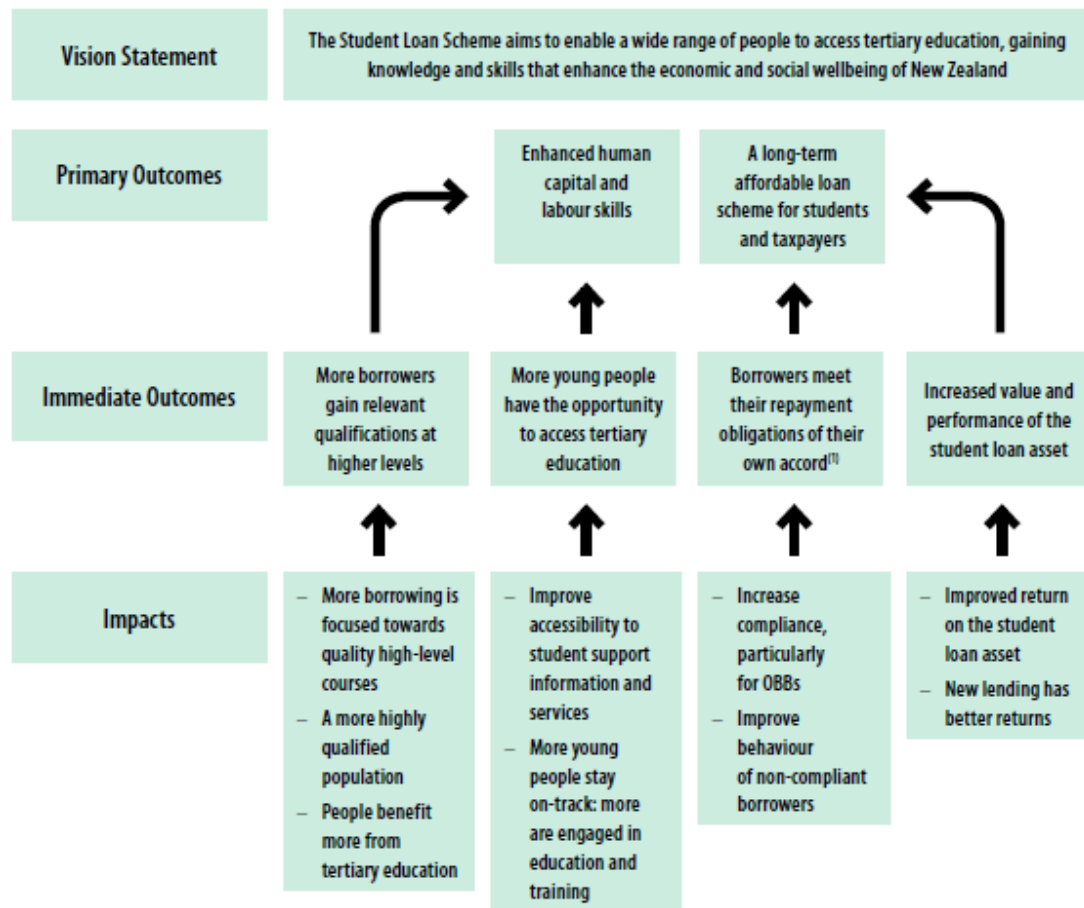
Vision Statement

The Student Loan Scheme aims to enable a wide range of people to access tertiary education, gaining knowledge and skills that enhance the economic and social wellbeing of New Zealand

Primary Outcomes

Enhanced human capital and labour skills

A long-term affordable loan scheme for students and taxpayers

Immediate Outcomes

More borrowers gain relevant qualifications at higher levels

More young people have the opportunity to access tertiary education

Borrowers meet their repayment obligations of their own accord$^{[1]}$

Increased value and performance of the student loan asset

Impacts

– More borrowing is focused towards quality high-level courses
– A more highly qualified population
– People benefit more from tertiary education

– Improve accessibility to student support information and services
– More young people stay on-track: more are engaged in education and training

– Increase compliance, particularly for OBBs
– Improve behaviour of non-compliant borrowers

– Improved return on the student loan asset
– New lending has better returns